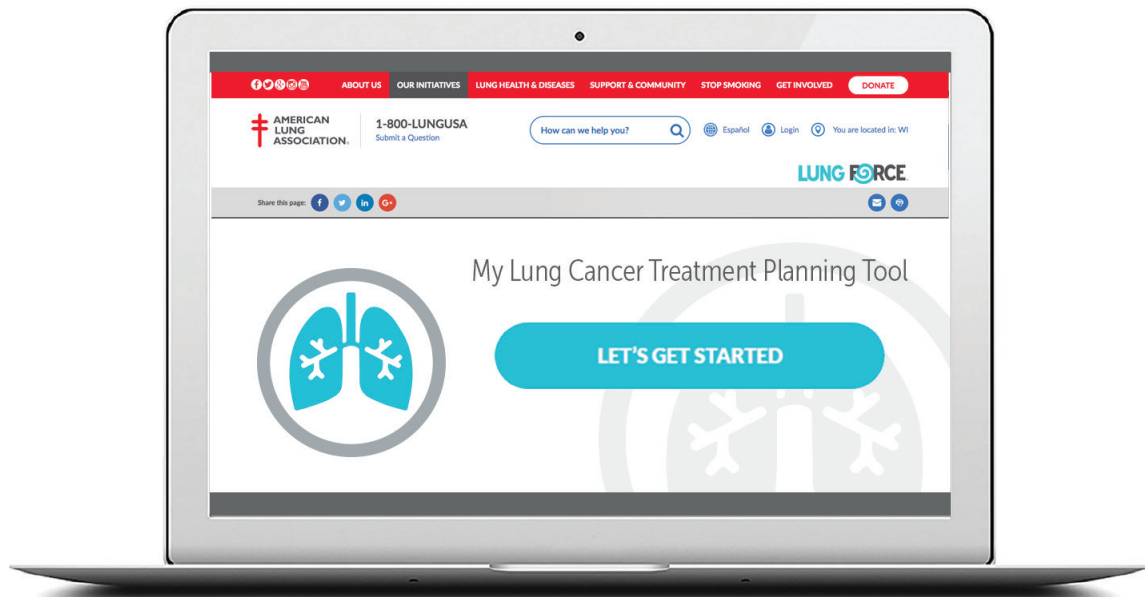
ABOUT US OUR INITIATIVES LUNG HEALTH & DISEASES SUPPORT & COMMUNITY STOP SMOKING GET INVOLVED DONATE

AMERICAN LUNG ASSOCIATION.

1-800-LUNGUSA
Submit a Question

How can we help you?

Español Login You are located in: WI

LUNG FORCE

Share this page:

My Lung Cancer Treatment Planning Tool

LET'S GET STARTED